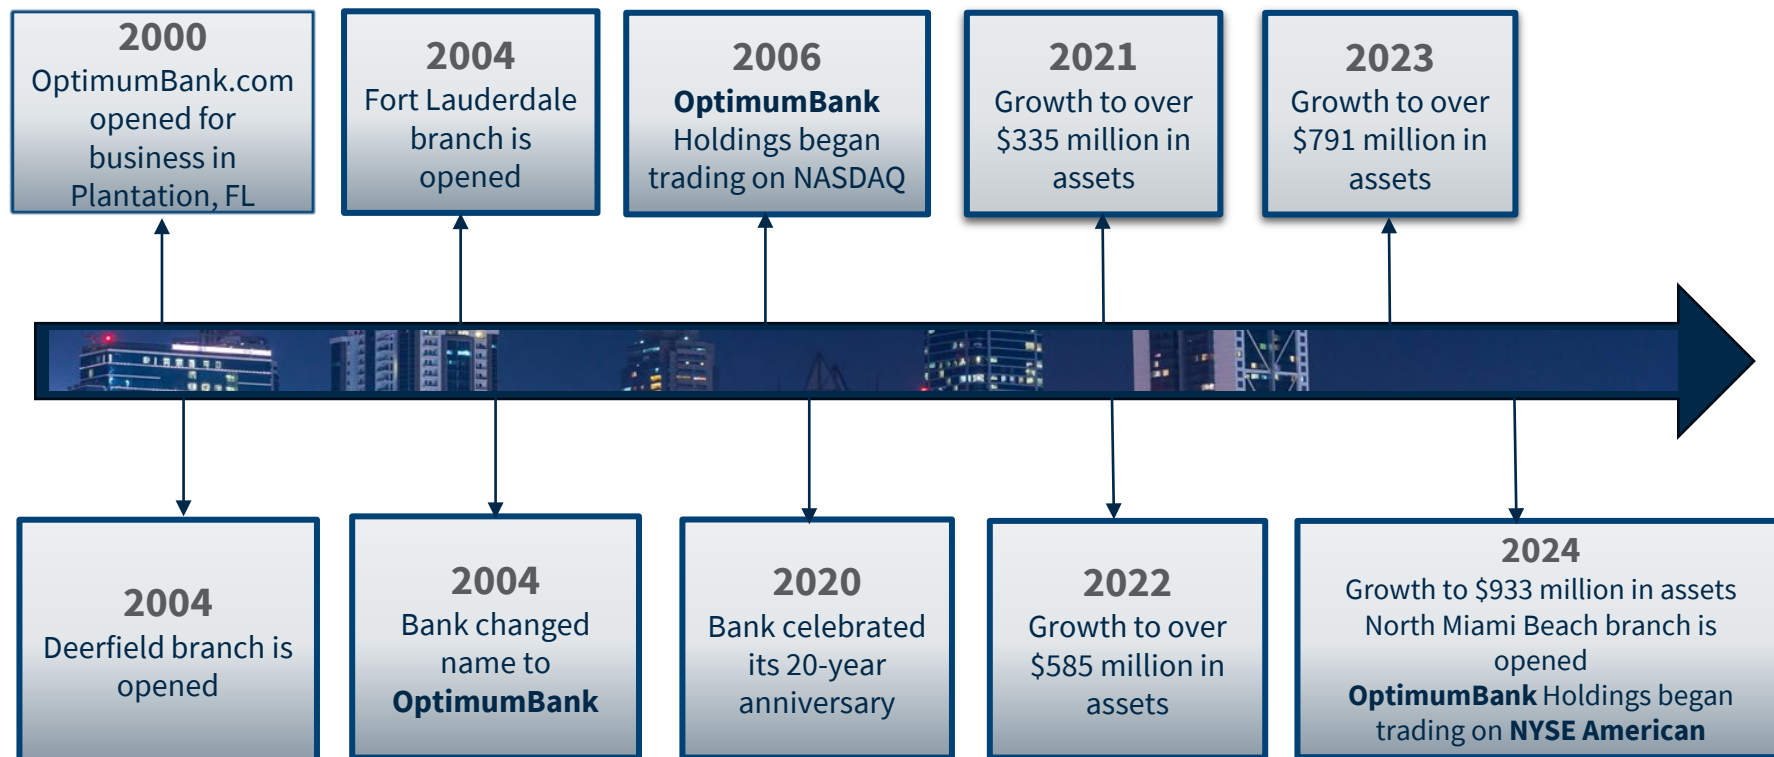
2000
OptimumBank.com opened for business in Plantation, FL

2004
Fort Lauderdale branch is opened

2006
**OptimumBank** Holdings began trading on NASDAQ

2021
Growth to over \$335 million in assets

2023
Growth to over \$791 million in assets

2004
Deerfield branch is opened

2004
Bank changed name to **OptimumBank**

2020
Bank celebrated its 20-year anniversary

2022
Growth to over \$585 million in assets

2024
Growth to \$933 million in assets
North Miami Beach branch is opened
**OptimumBank** Holdings began trading on **NYSE American**